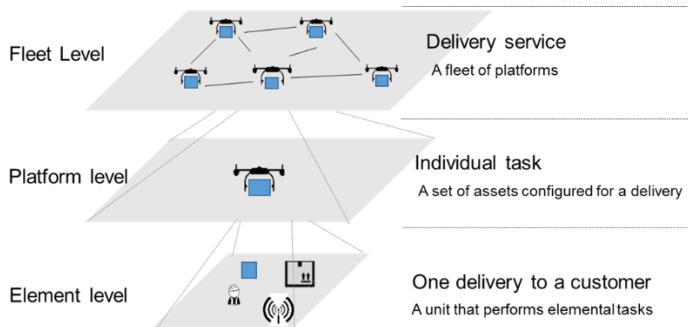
Fleet Level

Delivery service

A fleet of platforms

Platform level

Individual task

A set of assets configured for a delivery

Element level

One delivery to a customer

A unit that performs elemental tasks